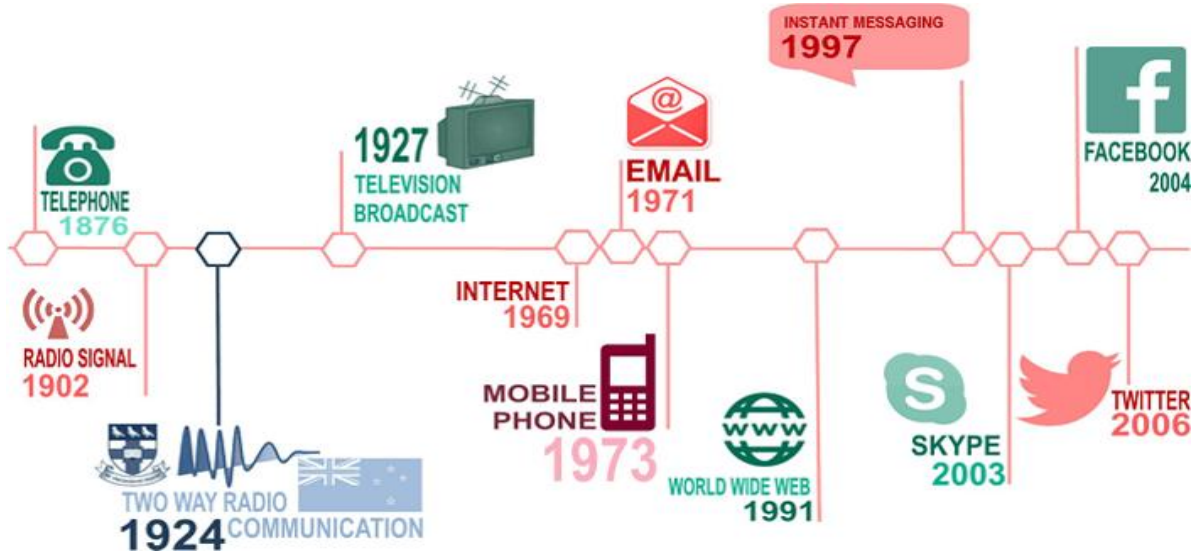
TELEPHONE
1876

RADIO SIGNAL
1902

TWO WAY RADIO
1924 COMMUNICATION

1927
TELEVISION
BROADCAST

INTERNET
1969

@
EMAIL
1971

MOBILE
PHONE
1973

www
WORLD WIDE WEB
1991

INSTANT MESSAGING
1997

SKYPE
2003

f
FACEBOOK
2004

TWITTER
2006